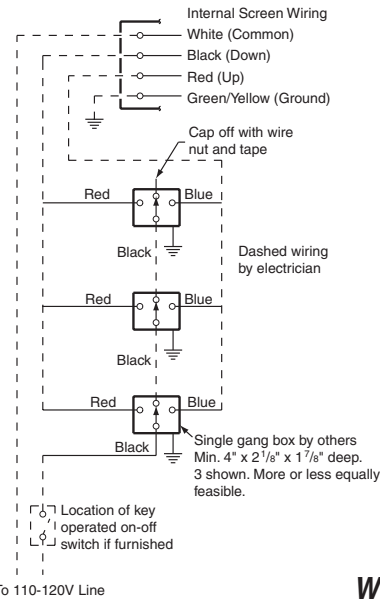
Internal Screen Wiring
White (Common)
Black (Down)
Red (Up)
Green/Yellow (Ground)

Cap off with wire nut and tape

Red
Blue
Black

Dashed wiring by electrician

Red
Blue
Black

Red
Blue
Black

Single gang box by others Min. 4" x $2^{1}/_{8}$" x $1^{7}/_{8}$" deep. 3 shown. More or less equally feasible.

Location of key operated on-off switch if furnished

To 110-120V Line

W